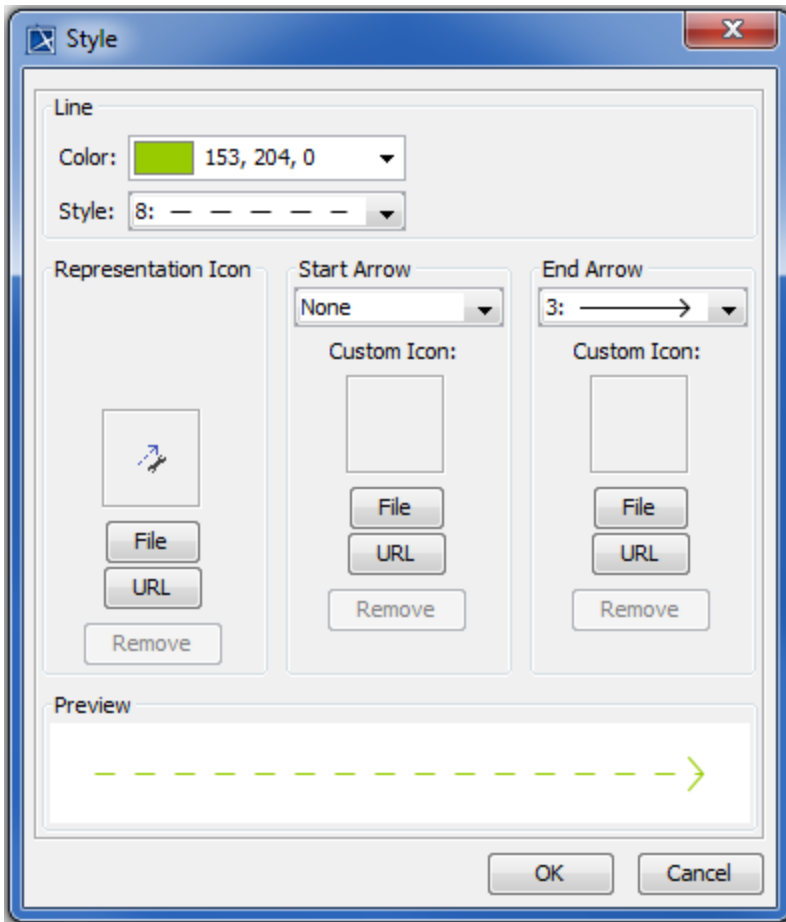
Style

Line

Color: 153, 204, 0

Style: 8:

Representation Icon

File

URL

Remove

Start Arrow

None

Custom Icon:

File

URL

Remove

End Arrow

3:

Custom Icon:

File

URL

Remove

Preview

OK

Cancel